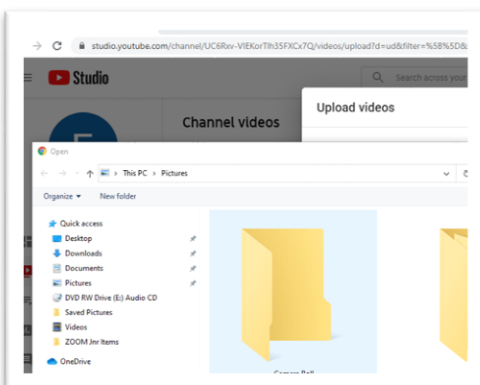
studio.youtube.com/channel/UC6Rxv-VIEKorTIh35FXCx7Q/videos/upload?d=ud&filter=%5B%5D&

Studio

Search across your

Channel videos

Upload videos

Open

This PC > Pictures

Organize ▾

New folder

Quick access

Desktop

Downloads

Documents

Pictures

DVD RW Drive (E:) Audio CD

Saved Pictures

Videos

ZOOM Jnr Items

OneDrive

Camera Roll